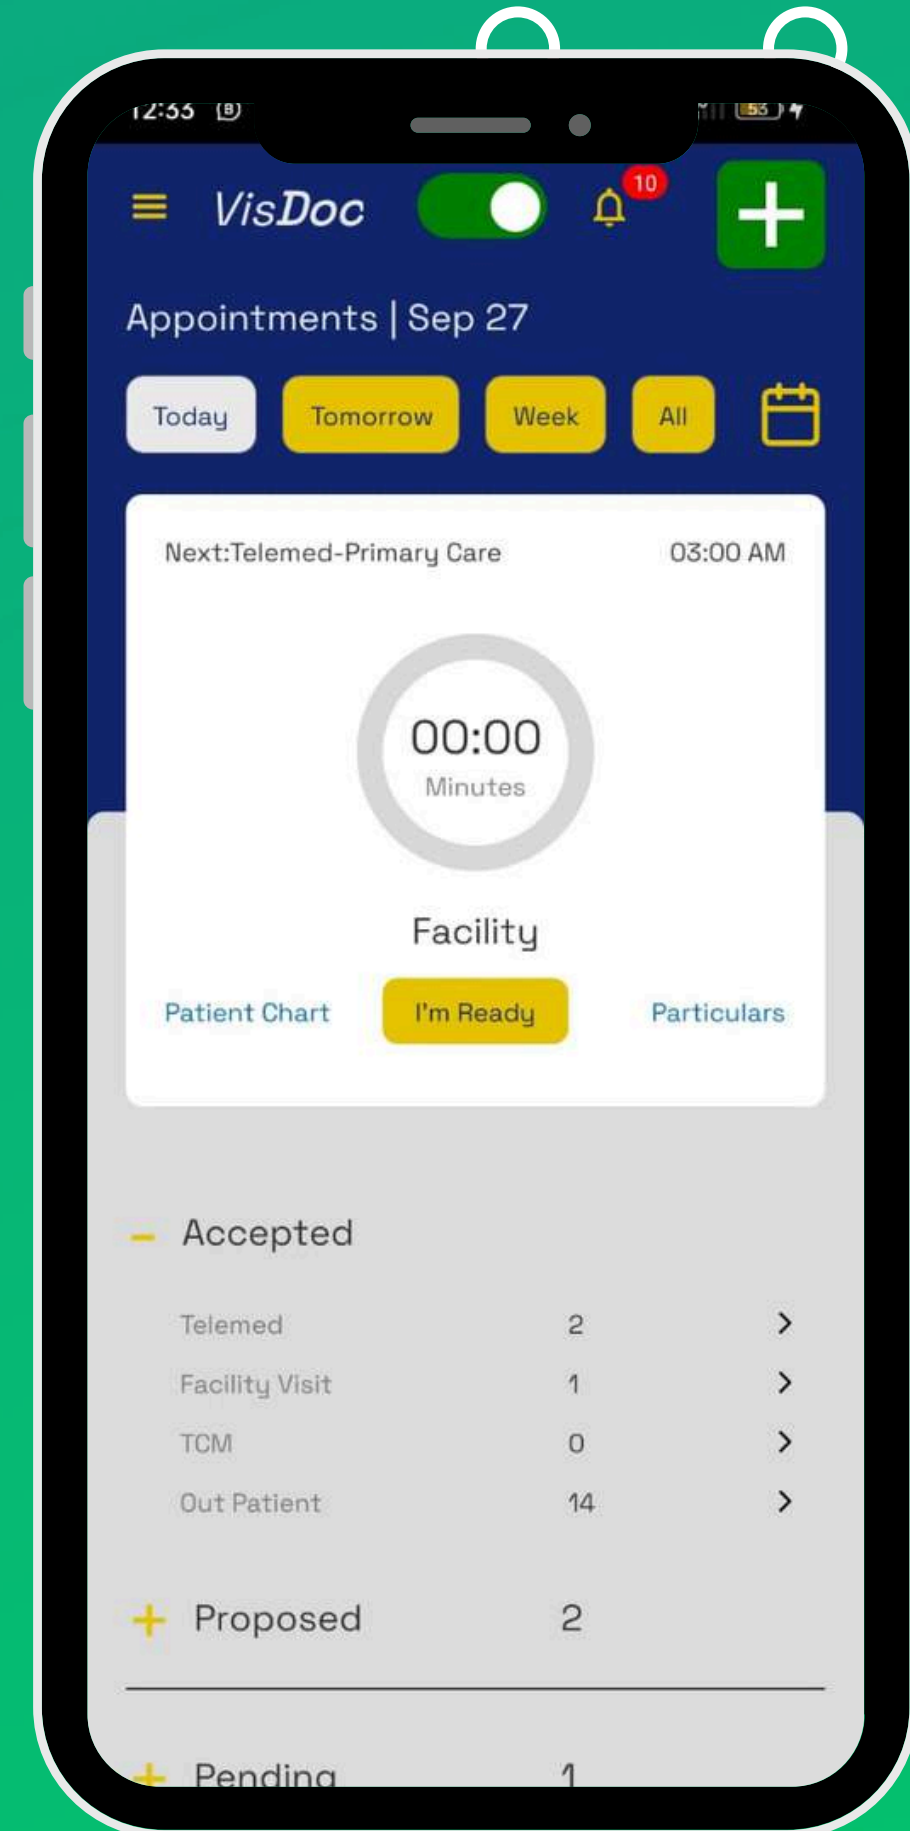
12:33

53

VisDoc

10

Appointments | Sep 27

Today Tomorrow Week All

Next:Telemed-Primary Care 03:00 AM

00:00
Minutes

Facility

Patient Chart I'm Ready Particulars

– Accepted

| | | |
|---|---|---|
| Telemed | 2 | > |
| Facility Visit | 1 | > |
| TCM | 0 | > |
| Out Patient | 14 | > |

+ Proposed 2

+ Pending 1